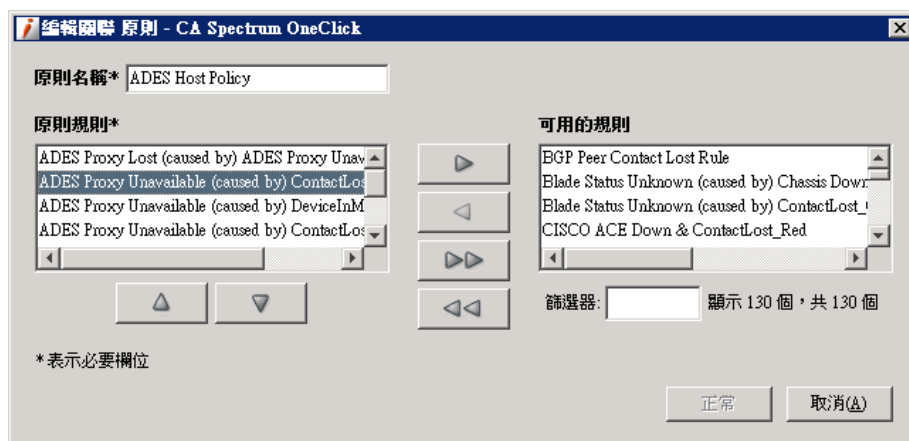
编辑關聯 原則 - CA Spectrum OneClick

原則名稱* ADES Host Policy

原則規則*

ADES Proxy Lost (caused by) ADES Proxy Unav
ADES Proxy Unavailable (caused by) ContactLos
ADES Proxy Unavailable (caused by) DeviceInM
ADES Proxy Unavailable (caused by) ContactLos

可用的規則

BGP Peer Contact Lost Rule
Blade Status Unknown (caused by) Chassis Down
Blade Status Unknown (caused by) ContactLost_
CISCO ACE Down & ContactLost_Red

篩選器: 顯示 130 個，共 130 個

*表示必要欄位

正常 取消(A)